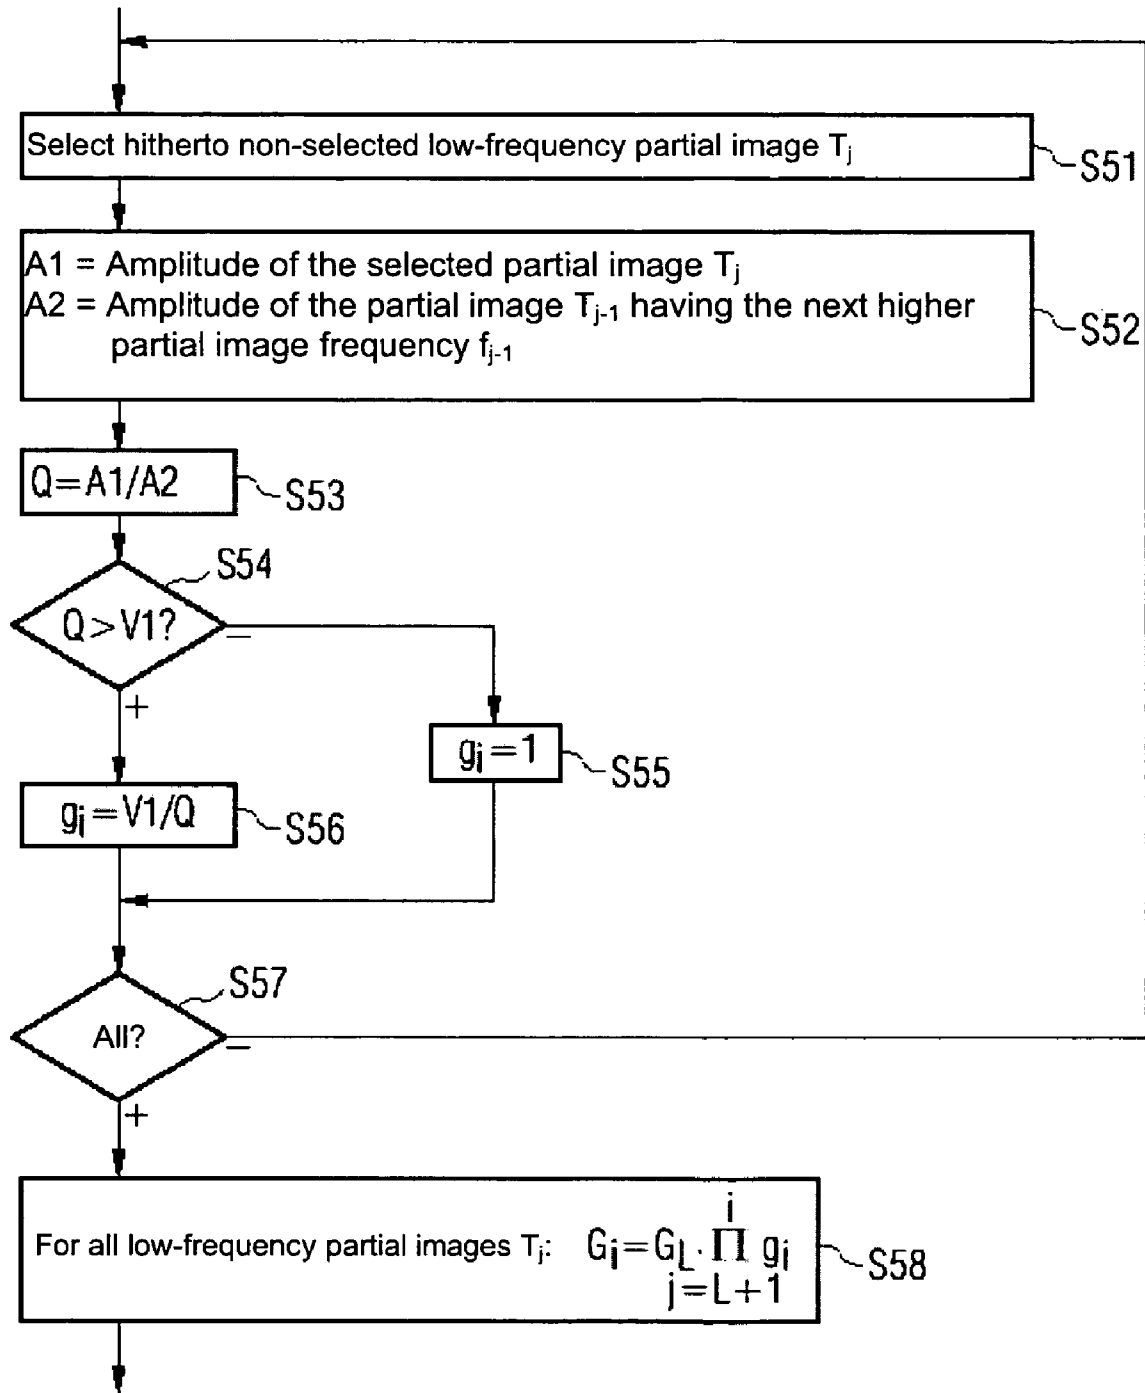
Select hitherto non-selected low-frequency partial image $T_j$

S51

A1 = Amplitude of the selected partial image $T_j$
A2 = Amplitude of the partial image $T_{j-1}$ having the next higher partial image frequency $f_{j-1}$

S52

Q=A1/A2

S53

S54

Q>V1?

−

+

$g_j=1$

S55

$g_j=V1/Q$

S56

S57

All?

−

+

For all low-frequency partial images $T_j$: $G_j=G_L \cdot \prod_{j=L+1}^{i} g_j$

S58